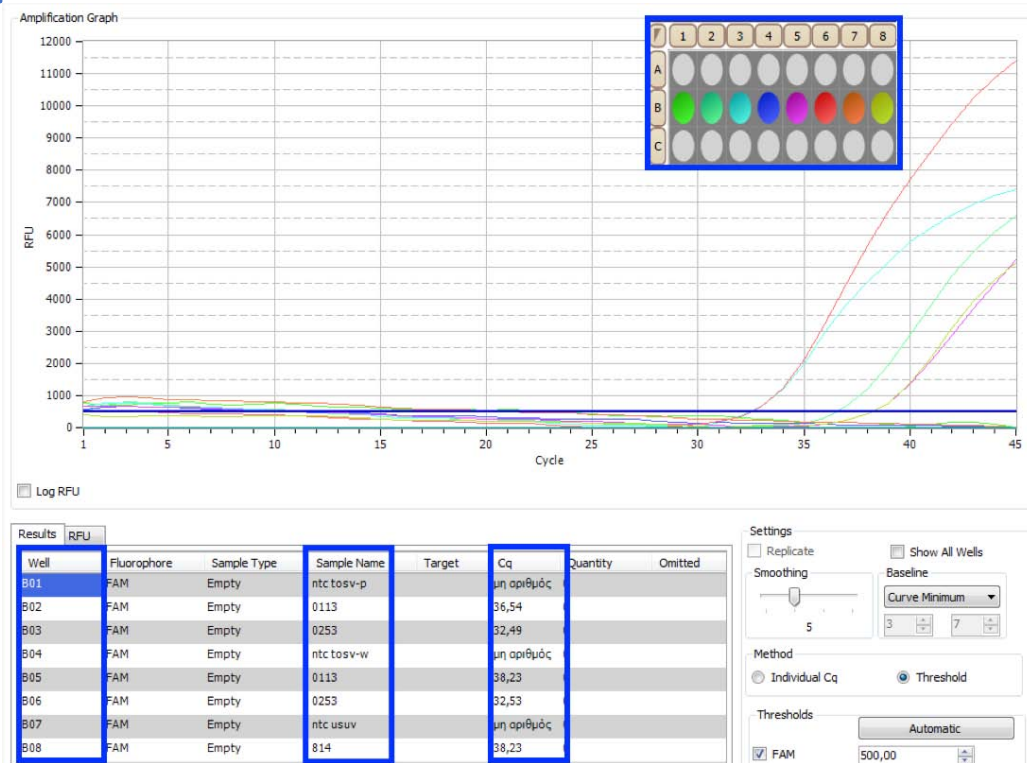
Amplification Graph

12000
11000
10000
9000
8000
7000
6000
5000
4000
3000
2000
1000
0

RFU

1 5 10 15 20 25 30 35 40 45

Cycle

1 2 3 4 5 6 7 8
A
B
C

Log RFU

Results RFU

| Well | Fluorophore | Sample Type | Sample Name | Target | Cq | Quantity | Omitted |
|---|---|---|---|---|---|---|---|
| B01 | FAM | Empty | ntc tosv-p | | μη αριθμός | | |
| B02 | FAM | Empty | 0113 | | 36,54 | | |
| B03 | FAM | Empty | 0253 | | 32,49 | | |
| B04 | FAM | Empty | ntc tosv-w | | μη αριθμός | | |
| B05 | FAM | Empty | 0113 | | 38,23 | | |
| B06 | FAM | Empty | 0253 | | 32,53 | | |
| B07 | FAM | Empty | ntc usuv | | μη αριθμός | | |
| B08 | FAM | Empty | 814 | | 38,23 | | |

Settings
Replicate
Show All Wells
Smoothing
5
Baseline
Curve Minimum
3
7
Method
Individual Cq
Threshold
Thresholds
Automatic
FAM
500,00